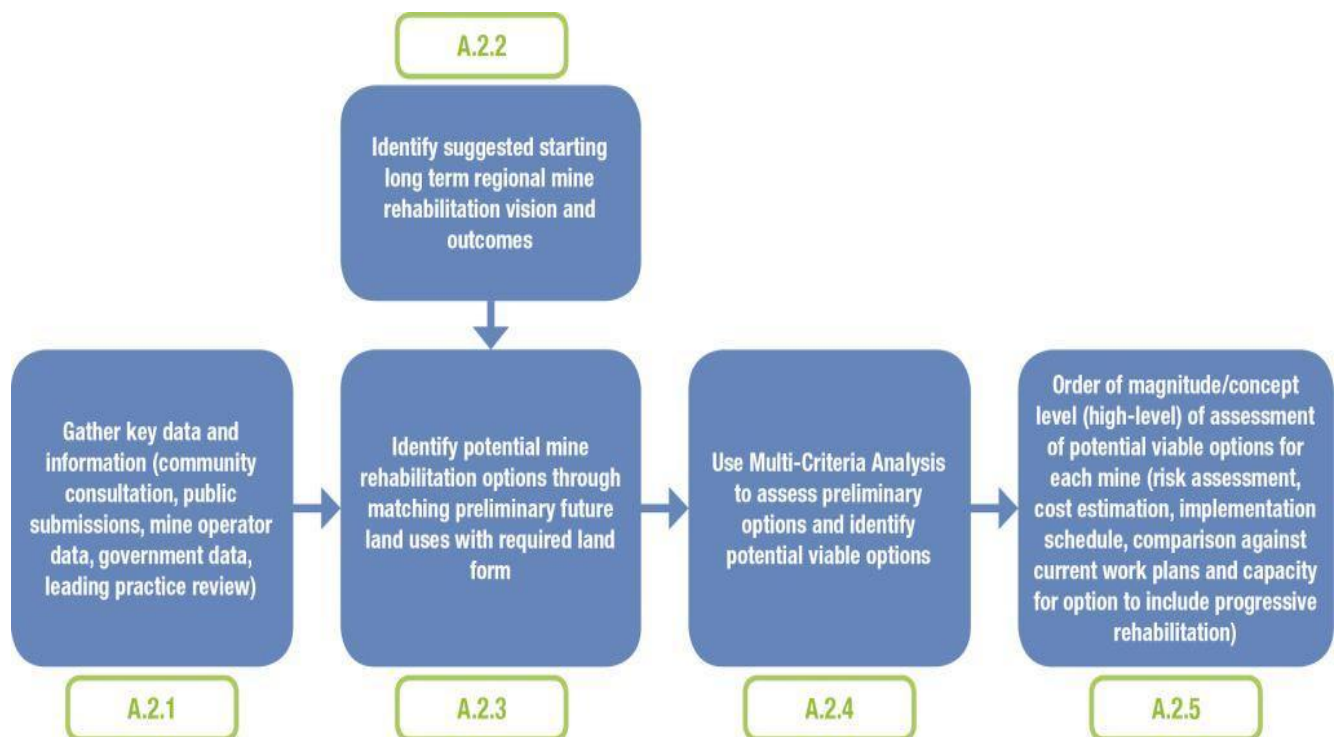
A.2.2

Identify suggested starting long term regional mine rehabilitation vision and outcomes

Gather key data and information (community consultation, public submissions, mine operator data, government data, leading practice review)

Identify potential mine rehabilitation options through matching preliminary future land uses with required land form

Use Multi-Criteria Analysis to assess preliminary options and identify potential viable options

Order of magnitude/concept level (high-level) of assessment of potential viable options for each mine (risk assessment, cost estimation, implementation schedule, comparison against current work plans and capacity for option to include progressive rehabilitation)

A.2.1

A.2.3

A.2.4

A.2.5